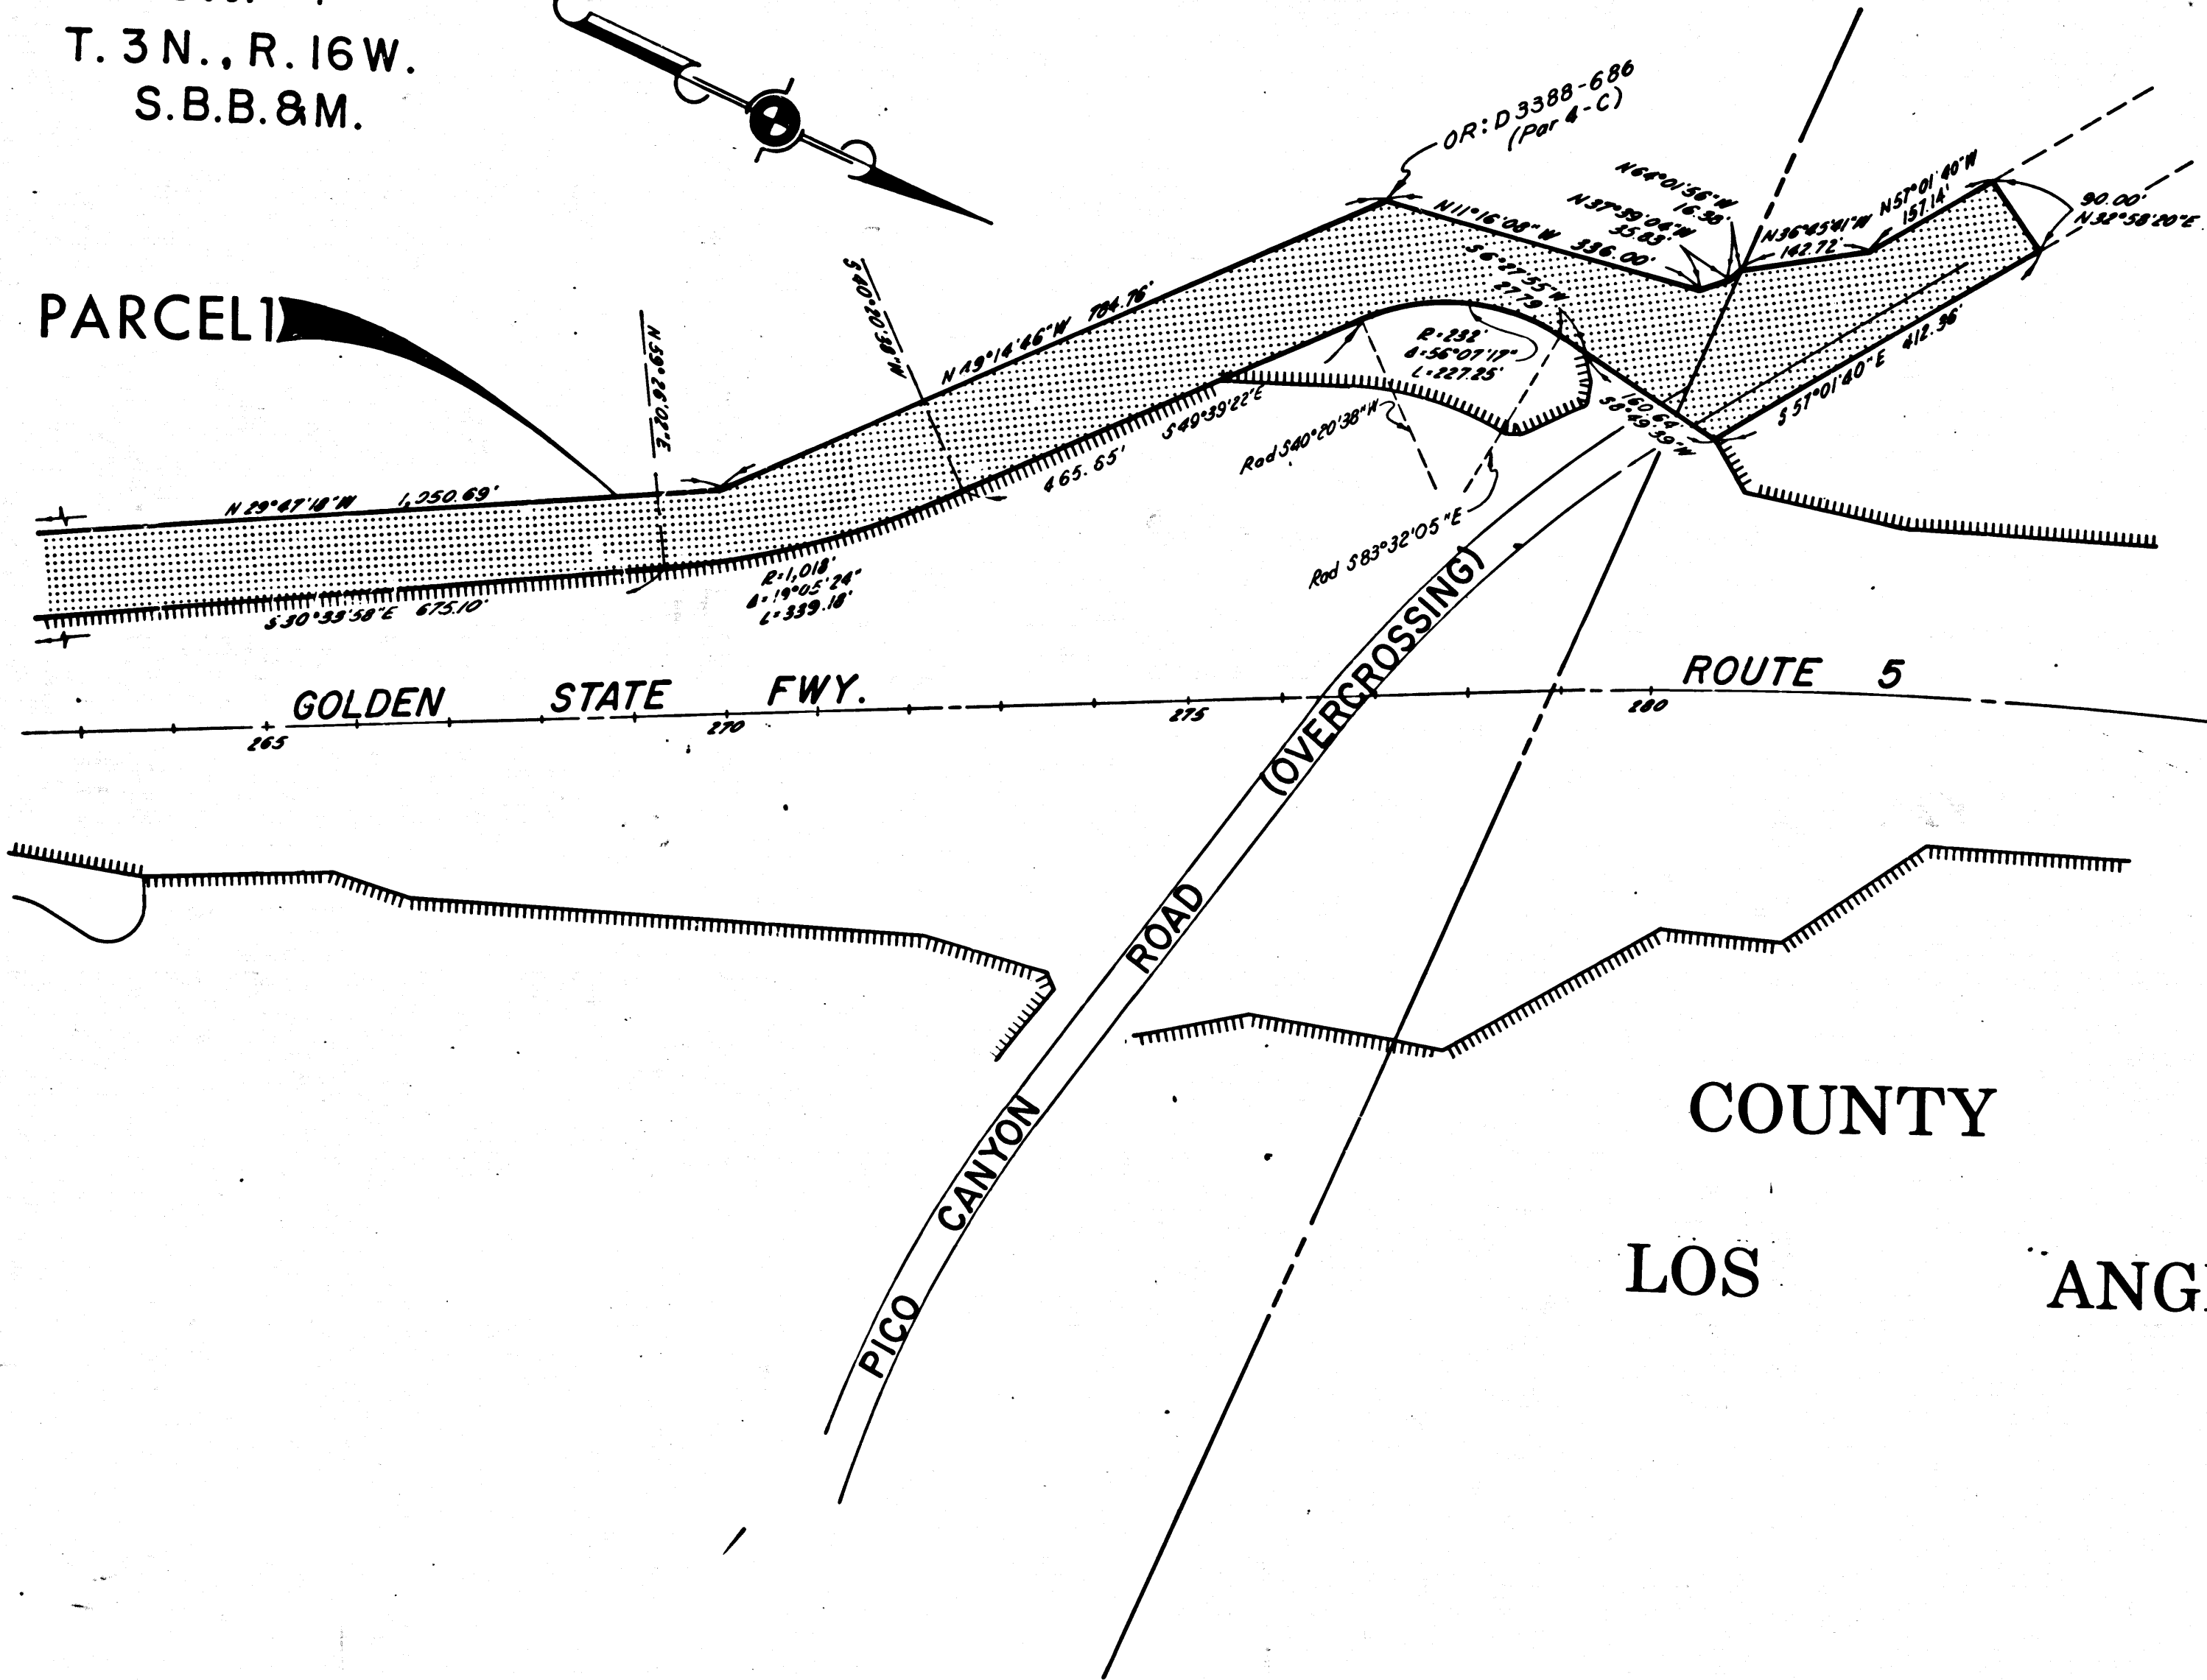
T. 3 N., R. 16 W.
S.B.B.&M.

PARCEL 1

OR: D3388-686
(Par 4-C)

N 64°01'56"W
16.30'

N 37°39'06"W
35.83'

N 11°16'08"W 336.00'

N 36°45'41"W
142.72'

N 57°01'40"W
157.14'

90.00'
N 32°58'20"E

S 6°27'55"W
27.79'

N 49°14'46"W 784.76'

N 30°20'03"E

N 30°20'03"E

R = 232'
Δ = 56°07'17"
L = 227.25'

S 57°01'40"E 412.36'

160.64'
S 8°49'39"W

S 49°39'22"E
465.65'

Rad S 40°20'38"W

Rad S 83°32'05"E

N 29°47'18"W 1,250.69'

R = 1,018'
Δ = 19°05'24"
L = 339.18'

S 30°33'58"E 675.10'

GOLDEN STATE FWY.

ROUTE 5

265

270

275

280

PICO CANYON ROAD (OVERCROSSING)

COUNTY

LOS ANG